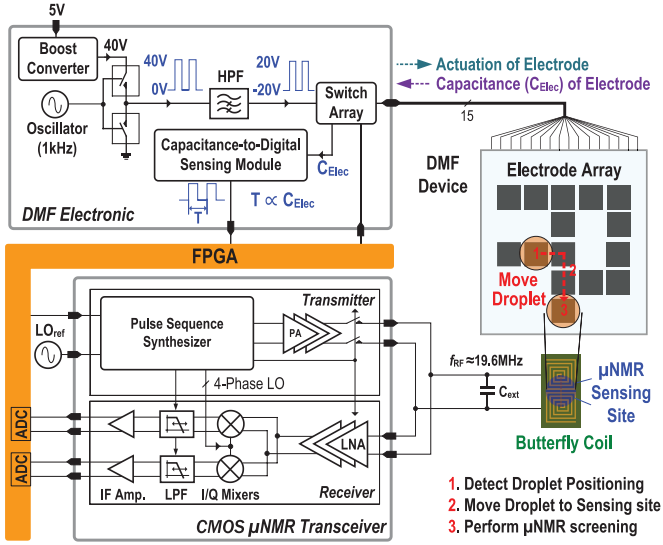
5V

Boost Converter

40V

40V
0V

HPF

20V
-20V

Switch Array

Oscillator (1kHz)

Capacitance-to-Digital Sensing Module

$C_{Elec}$

$T \propto C_{Elec}$

T

DMF Electronic

Actuation of Electrode
Capacitance ($C_{Elec}$) of Electrode

15

DMF Device

Electrode Array

1
2
3

Move Droplet

FPGA

LO$_{ref}$

Transmitter

Pulse Sequence Synthesizer

PA

4-Phase LO

$f_{RF}$≈19.6MHz

$C_{ext}$

μNMR Sensing Site

Butterfly Coil

ADC
ADC

LNA

IF Amp.
LPF
I/Q Mixers

Receiver

CMOS μNMR Transceiver

1. Detect Droplet Positioning
2. Move Droplet to Sensing site
3. Perform μNMR screening